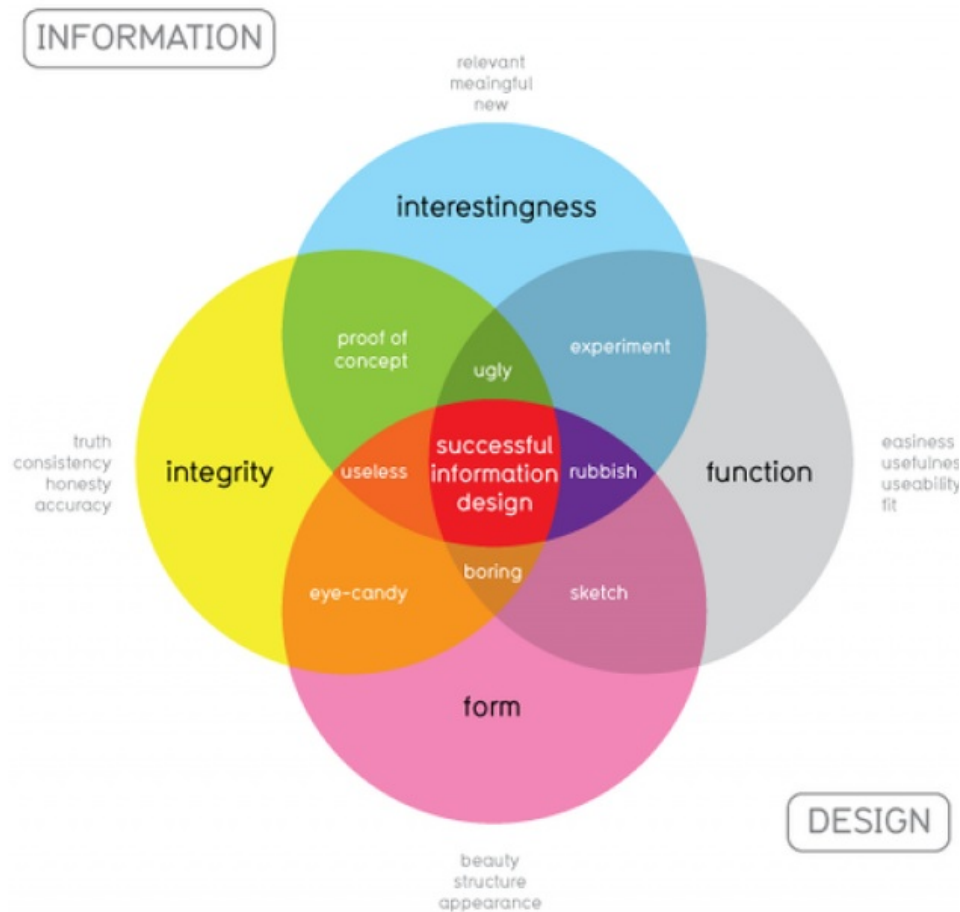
INFORMATION

relevant
meaingful
new

interestingness

truth
consistency
honesty
accuracy

integrity

proof of concept

ugly

experiment

useless

successful information design

rubbish

function

easiness
usefulnes
useability
fit

eye-candy

boring

sketch

form

DESIGN

beauty
structure
appearance